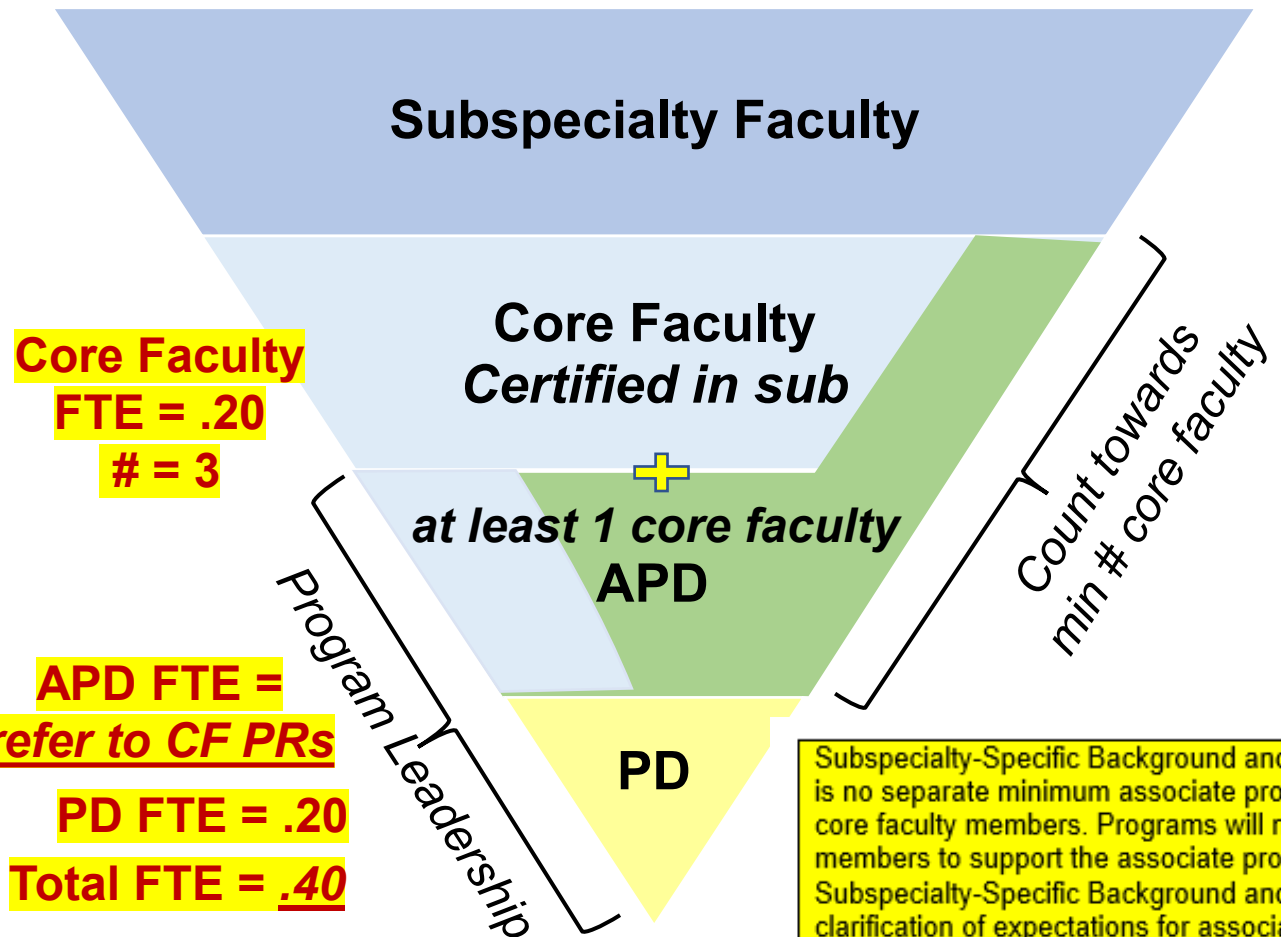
Subspecialty Faculty

Core Faculty
Certified in sub

at least 1 core faculty
APD

PD

Count towards min # core faculty

Program Leadership

Core Faculty
FTE = .20
# = 3

APD FTE =
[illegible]efer to CF PRs

PD FTE = .20

Total FTE = .40

Subspecialty-Specific Background an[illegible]
is no separate minimum associate pro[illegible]
core faculty members. Programs will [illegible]
members to support the associate pro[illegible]
Subspecialty-Specific Background an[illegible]
clarification of expectations for associ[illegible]